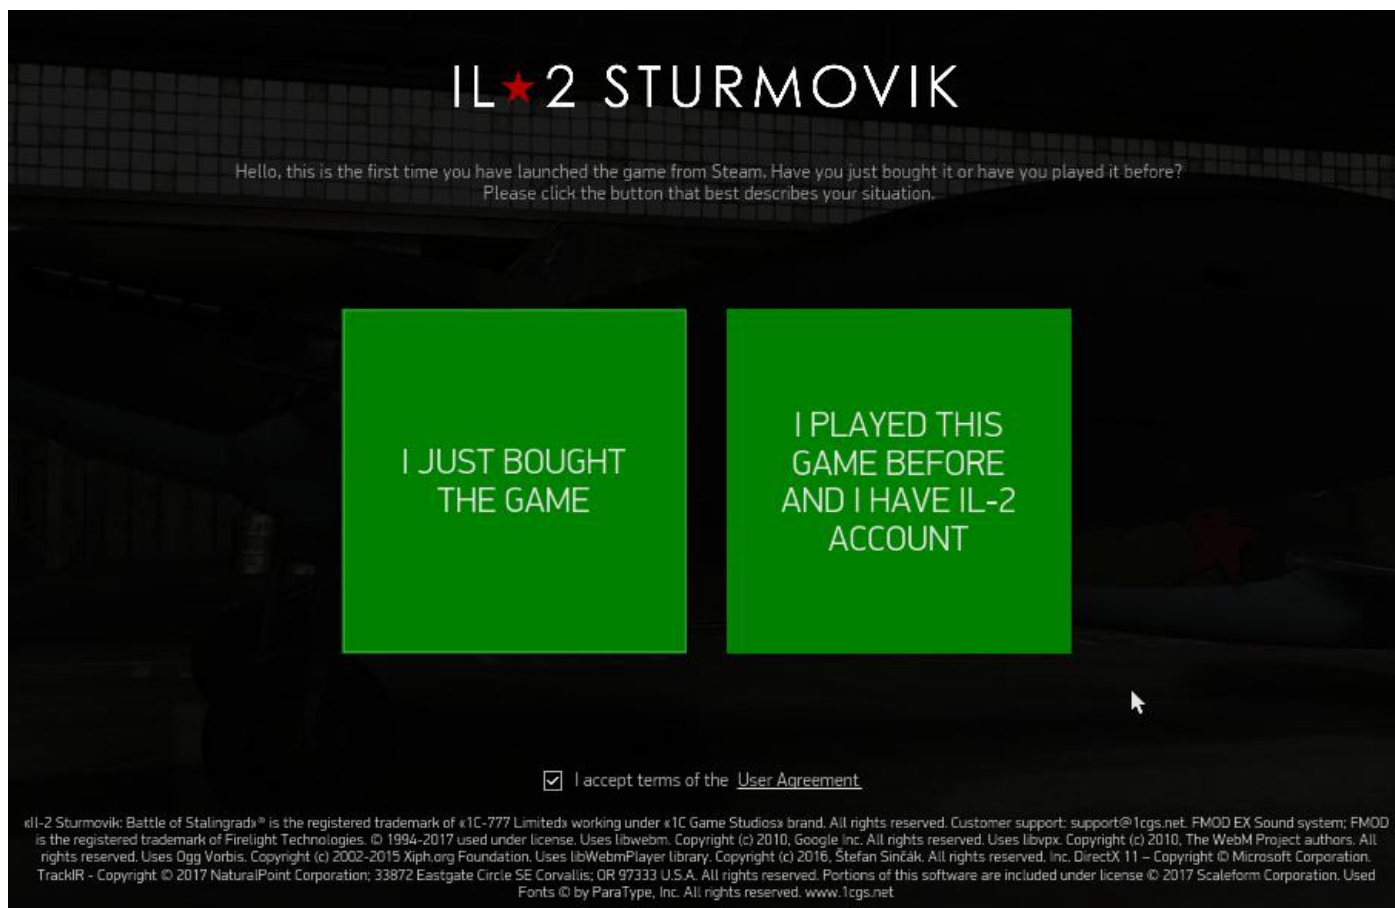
IL★2 STURMOVIK

Hello, this is the first time you have launched the game from Steam. Have you just bought it or have you played it before? Please click the button that best describes your situation.

I JUST BOUGHT THE GAME

I PLAYED THIS GAME BEFORE AND I HAVE IL-2 ACCOUNT

☑ I accept terms of the User Agreement

«Il-2 Sturmovik: Battle of Stalingrad»® is the registered trademark of «1C-777 Limited» working under «1C Game Studios» brand. All rights reserved. Customer support: support@1cgs.net. FMOD EX Sound system; FMOD is the registered trademark of Firelight Technologies. © 1994-2017 used under license. Uses libwebm. Copyright (c) 2010, Google Inc. All rights reserved. Uses libvpx. Copyright (c) 2010, The WebM Project authors. All rights reserved. Uses Ogg Vorbis. Copyright (c) 2002-2015 Xiph.org Foundation. Uses libWebmPlayer library. Copyright (c) 2016, Štefan Sinčák. All rights reserved. Inc. DirectX 11 – Copyright © Microsoft Corporation. TrackIR - Copyright © 2017 NaturalPoint Corporation; 33872 Eastgate Circle SE Corvallis; OR 97333 U.S.A. All rights reserved. Portions of this software are included under license © 2017 Scaleform Corporation. Used Fonts © by ParaType, Inc. All rights reserved. www.1cgs.net